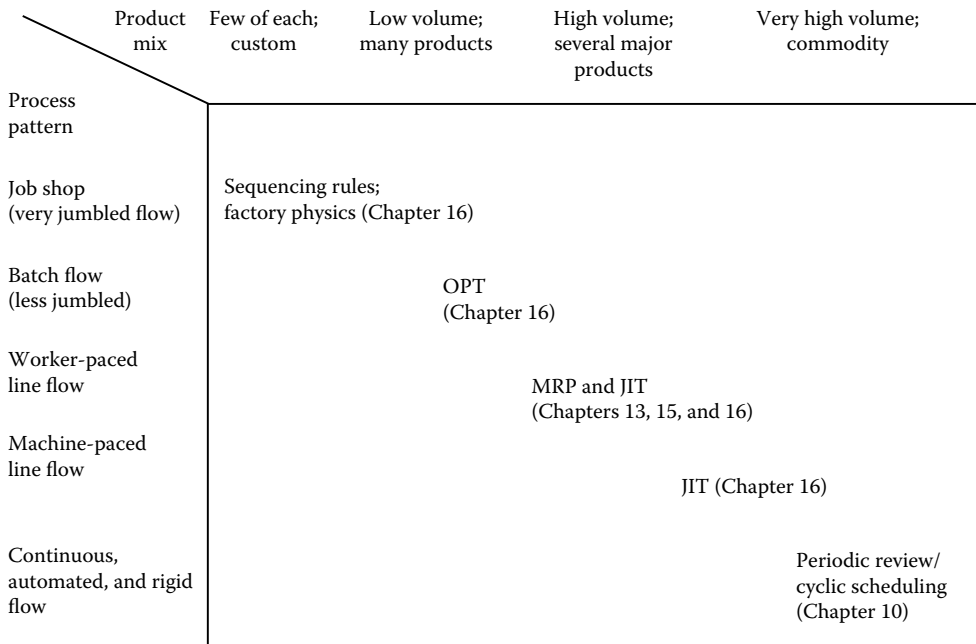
Product mix | Few of each; custom | Low volume; many products | High volume; several major products | Very high volume; commodity

Process pattern

Job shop (very jumbled flow)

Batch flow (less jumbled)

Worker-paced line flow

Machine-paced line flow

Continuous, automated, and rigid flow

Sequencing rules; factory physics (Chapter 16)

OPT (Chapter 16)

MRP and JIT (Chapters 13, 15, and 16)

JIT (Chapter 16)

Periodic review/ cyclic scheduling (Chapter 10)